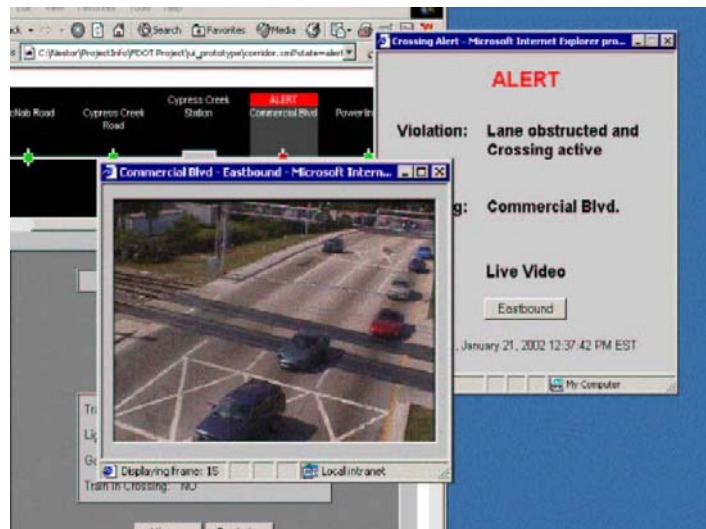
ck · Search Favorites Media

C:\Nestor\ProjectInfo\FDOT Project\ui_prototype\corridor.cml?state=alert

cNab Road | Cypress Creek Road | Cypress Creek Station | ALERT Commercial Blvd | Powerlin

Commercial Blvd - Eastbound - Microsoft Intern...

Displaying frame: 15 | Local intranet

Tr
Lig
Ga
Train in Crossing: NO

Crossing Alert - Microsoft Internet Explorer pro...

ALERT

Violation: Lane obstructed and Crossing active

g: Commercial Blvd.

Live Video

Eastbound

, January 21, 2002 12:37:42 PM EST

My Computer